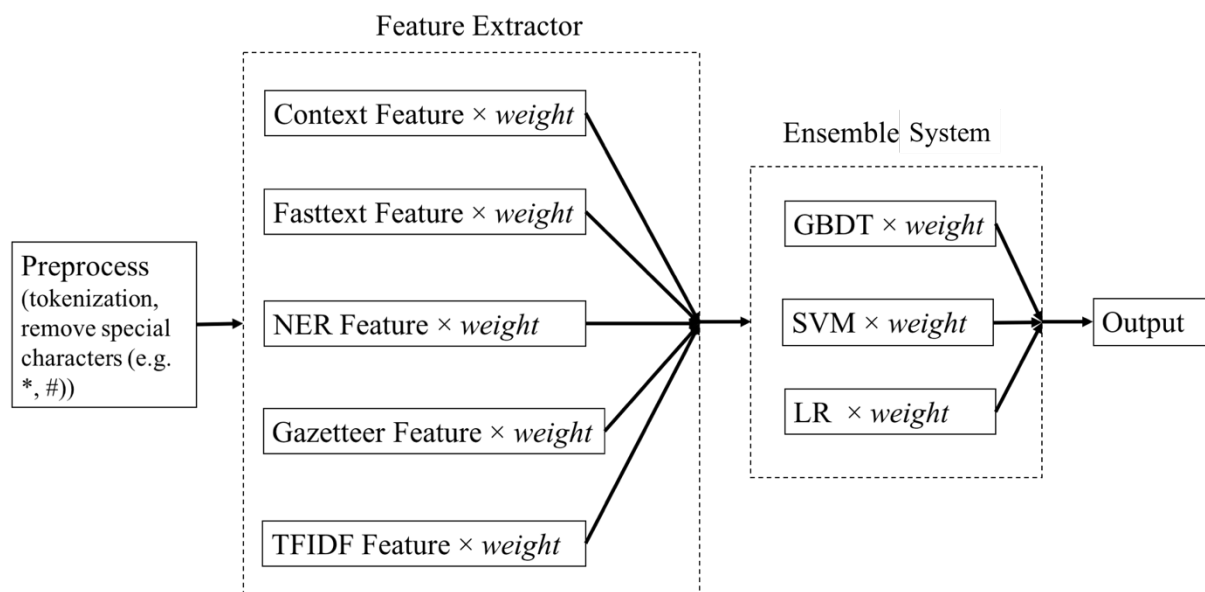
Preprocess (tokenization, remove special characters (e.g. *, #))

Feature Extractor

Context Feature × *weight*

Fasttext Feature × *weight*

NER Feature × *weight*

Gazetteer Feature × *weight*

TFIDF Feature × *weight*

Ensemble System

GBDT × *weight*

SVM × *weight*

LR × *weight*

Output